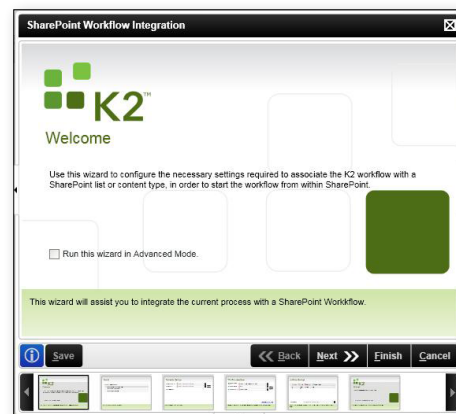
SharePoint Workflow Integration

K2™

Welcome

Use this wizard to configure the necessary settings required to associate the K2 workflow with a SharePoint list or content type, in order to start the workflow from within SharePoint.

Run this wizard in Advanced Mode.

This wizard will assist you to integrate the current process with a SharePoint Workkflow.

Save

Back

Next

Finish

Cancel